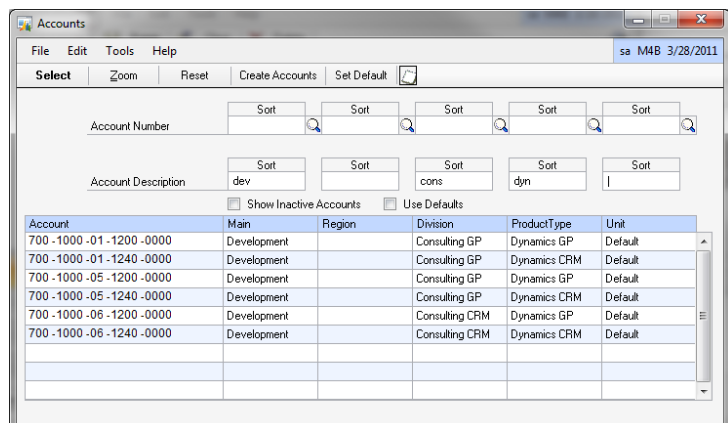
Accounts

File Edit Tools Help

sa M4B 3/28/2011

Select Zoom Reset Create Accounts Set Default

Sort Sort Sort Sort Sort

Account Number

Sort Sort Sort Sort Sort

Account Description dev cons dyn |

Show Inactive Accounts Use Defaults

| Account | Main | Region | Division | ProductType | Unit |
|---|---|---|---|---|---|
| 700 -1000 -01 -1200 -0000 | Development | | Consulting GP | Dynamics GP | Default |
| 700 -1000 -01 -1240 -0000 | Development | | Consulting GP | Dynamics CRM | Default |
| 700 -1000 -05 -1200 -0000 | Development | | Consulting GP | Dynamics GP | Default |
| 700 -1000 -05 -1240 -0000 | Development | | Consulting GP | Dynamics CRM | Default |
| 700 -1000 -06 -1200 -0000 | Development | | Consulting CRM | Dynamics GP | Default |
| 700 -1000 -06 -1240 -0000 | Development | | Consulting CRM | Dynamics CRM | Default |